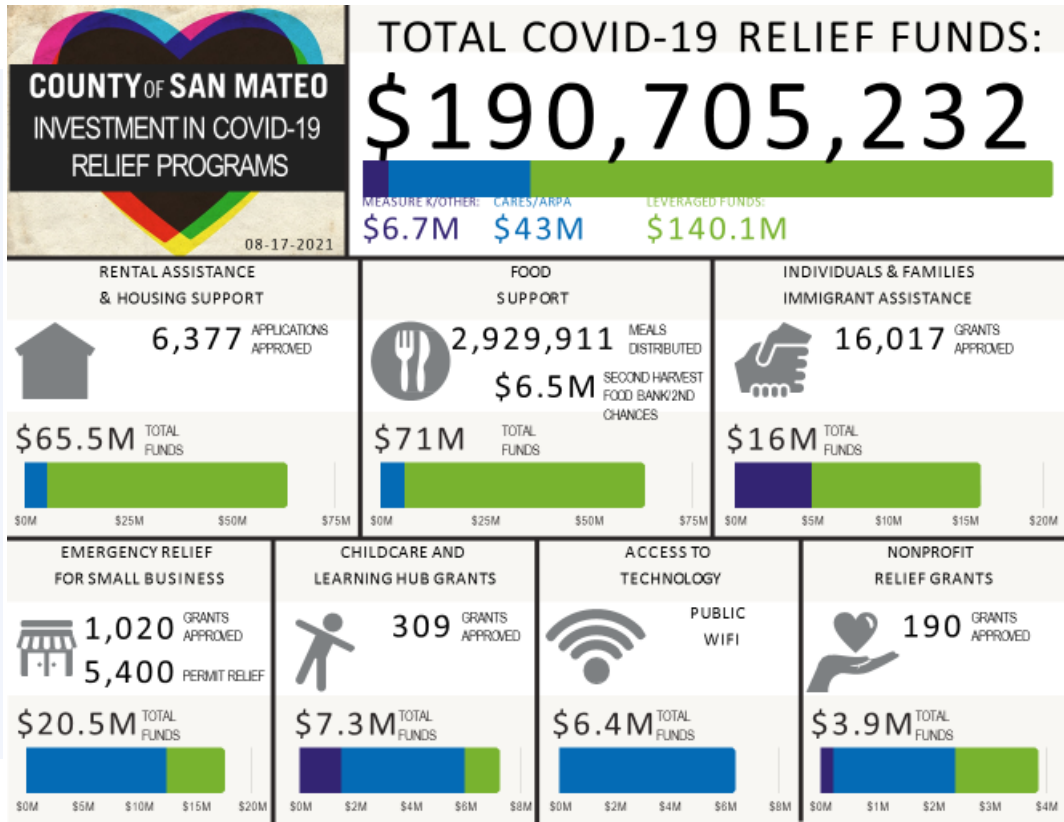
COUNTY OF SAN MATEO
INVESTMENT IN COVID-19 RELIEF PROGRAMS
08-17-2021

TOTAL COVID-19 RELIEF FUNDS:
$190,705,232

MEASURE K/OTHER: $6.7M
CARES/ARPA $43M
LEVERAGED FUNDS: $140.1M

RENTAL ASSISTANCE & HOUSING SUPPORT
6,377 APPLICATIONS APPROVED
$65.5M TOTAL FUNDS
$0M $25M $50M $75M

FOOD SUPPORT
2,929,911 MEALS DISTRIBUTED
$6.5M SECOND HARVEST FOOD BANK/2ND CHANCES
$71M TOTAL FUNDS
$0M $25M $50M $75M

INDIVIDUALS & FAMILIES IMMIGRANT ASSISTANCE
16,017 GRANTS APPROVED
$16M TOTAL FUNDS
$0M $5M $10M $15M $20M

EMERGENCY RELIEF FOR SMALL BUSINESS
1,020 GRANTS APPROVED
5,400 PERMIT RELIEF
$20.5M TOTAL FUNDS
$0M $5M $10M $15M $20M

CHILDCARE AND LEARNING HUB GRANTS
309 GRANTS APPROVED
$7.3M TOTAL FUNDS
$0M $2M $4M $6M $8M

ACCESS TO TECHNOLOGY
PUBLIC WIFI
$6.4M TOTAL FUNDS
$0M $2M $4M $6M $8M

NONPROFIT RELIEF GRANTS
190 GRANTS APPROVED
$3.9M TOTAL FUNDS
$0M $1M $2M $3M $4M